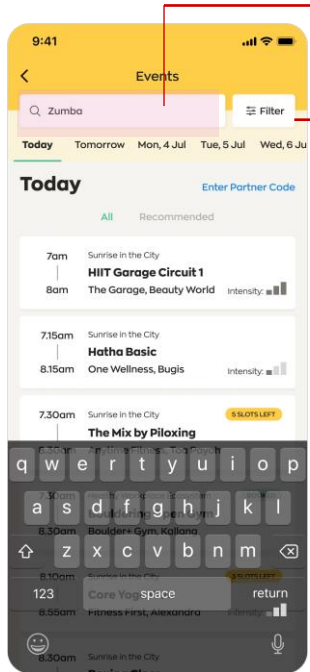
9:41

Events

Zumba

Filter

Today Tomorrow Mon, 4 Jul Tue, 5 Jul Wed, 6 Ju

Today

Enter Partner Code

All Recommended

7am
8am
Sunrise in the City
HIIT Garage Circuit 1
The Garage, Beauty World
Intensity:

7.15am
8.15am
Sunrise in the City
Hatha Basic
One Wellness, Bugis
Intensity:

7.30am
Sunrise in the City
5 SLOTS LEFT
The Mix by Piloxing

8.30am
Boulder+ Gym, Kallang

Core Yoga

8.50am
Fitness First, Alexandra

8.30am

q w e r t y u i o p
a s d f g h j k l
z x c v b n m
123 space return